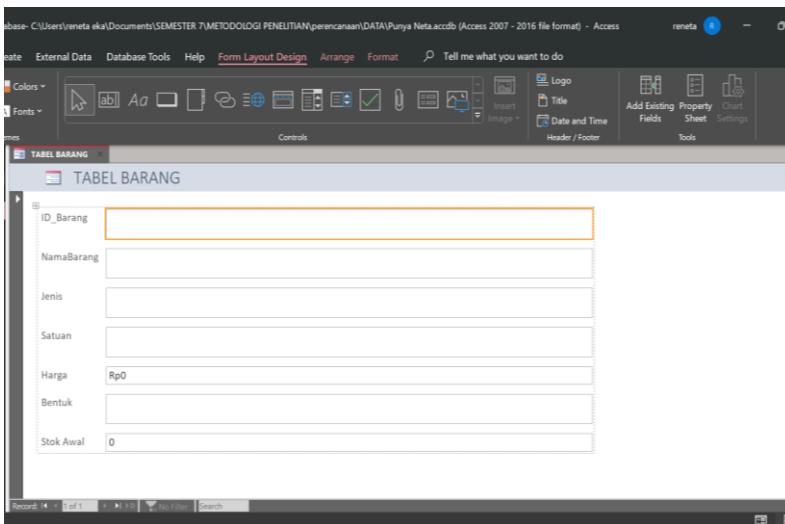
abase- C:\Users\reneta eka\Documents\SEMESTER 7\METODOLOGI PENELITIAN\perencanaan\DATA\Punya Neta.accdb (Access 2007 - 2016 file format) - Access

reneta R

eate External Data Database Tools Help Form Layout Design Arrange Format Tell me what you want to do

Colors
Fonts
emes

Controls

Insert Image

Logo
Title
Date and Time
Header / Footer

Add Existing Fields
Property Sheet
Chart Settings
Tools

TABEL BARANG

TABEL BARANG

ID_Barang

NamaBarang

Jenis

Satuan

Harga Rp0

Bentuk

Stok Awal 0

Record: 1 of 1 No Filter Search